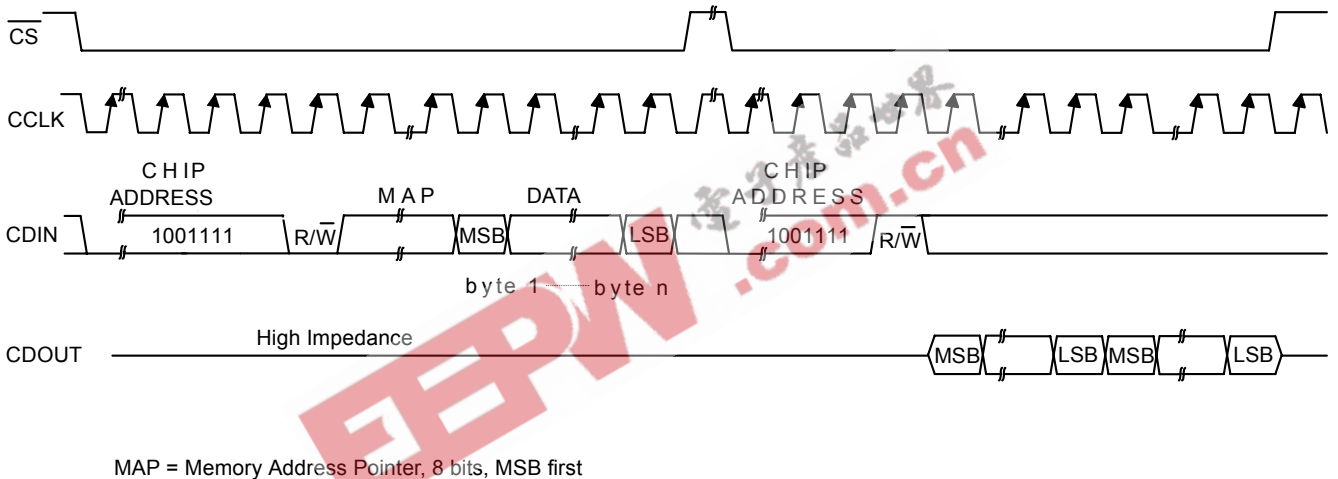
$\overline{CS}$

CCLK

CHIP ADDRESS

MAP

DATA

CHIP ADDRESS

CDIN

1001111

R/$\overline{W}$

MSB

LSB

1001111

R/$\overline{W}$

byte 1

byte n

CDOUT

High Impedance

MSB

LSB

MSB

LSB

EEPW .com.cn

MAP = Memory Address Pointer, 8 bits, MSB first